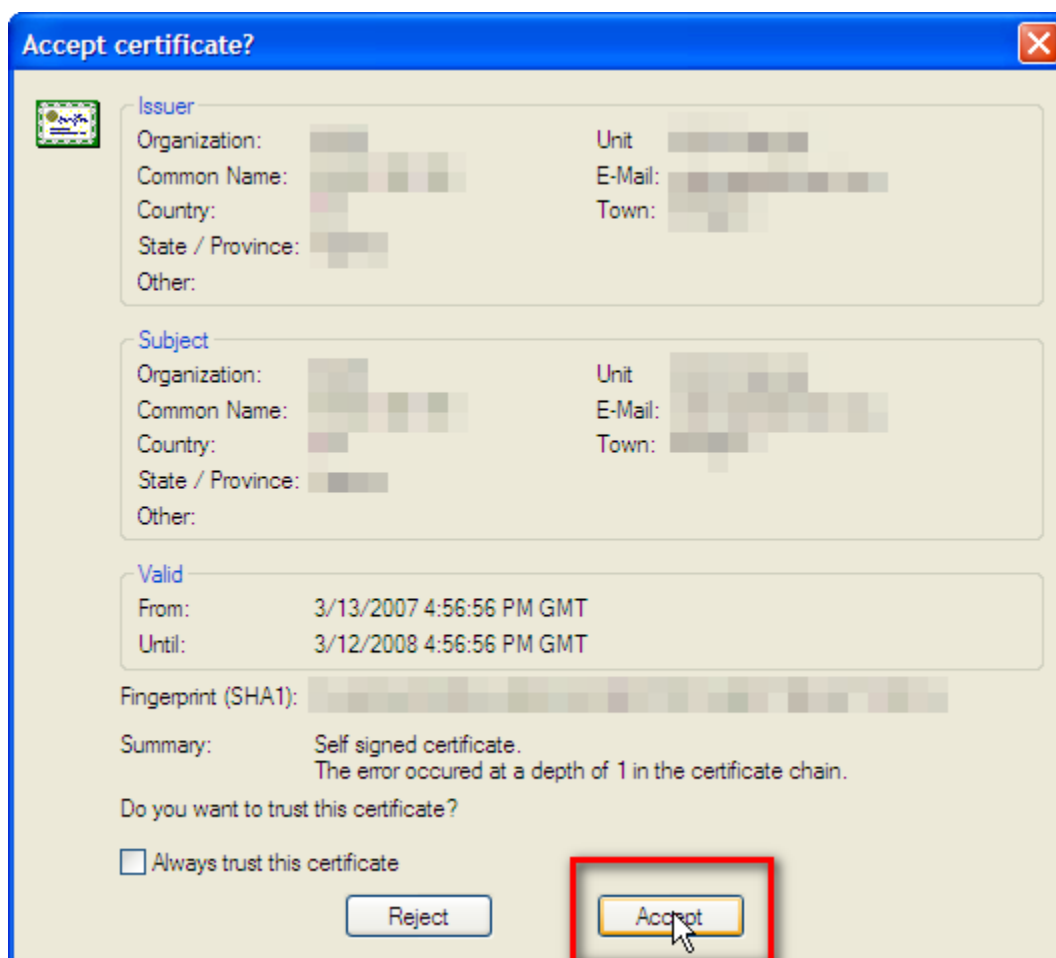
Accept certificate?

Issuer
Organization: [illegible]
Common Name: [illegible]
Country: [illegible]
State / Province: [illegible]
Other:
Unit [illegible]
E-Mail: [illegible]
Town: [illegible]

Subject
Organization: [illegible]
Common Name: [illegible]
Country: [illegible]
State / Province: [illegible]
Other:
Unit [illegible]
E-Mail: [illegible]
Town: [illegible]

Valid
From: 3/13/2007 4:56:56 PM GMT
Until: 3/12/2008 4:56:56 PM GMT

Fingerprint (SHA1): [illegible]

Summary: Self signed certificate.
The error occured at a depth of 1 in the certificate chain.

Do you want to trust this certificate?

Always trust this certificate

Reject
Accept